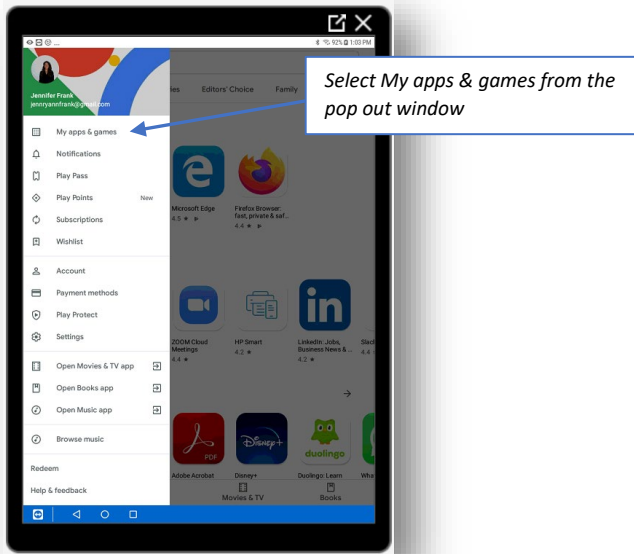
92% 1:03 PM

Jennifer Frank
jennyannfrank@gmail.com

My apps & games
Notifications
Play Pass
Play Points New
Subscriptions
Wishlist
Account
Payment methods
Play Protect
Settings
Open Movies & TV app
Open Books app
Open Music app
Browse music
Redeem
Help & feedback

ies Editors' Choice Family

Microsoft Edge
4.5 ★
Firefox Browser: fast, private & saf...
4.4 ★

ZOOM Cloud Meetings
4.4 ★
HP Smart
4.2 ★
LinkedIn: Jobs, Business News & ...
4.2 ★
Slack
4.4

Adobe Acrobat
Disney+
Duolingo: Learn
Wha

Movies & TV
Books

Select My apps & games from the pop out window